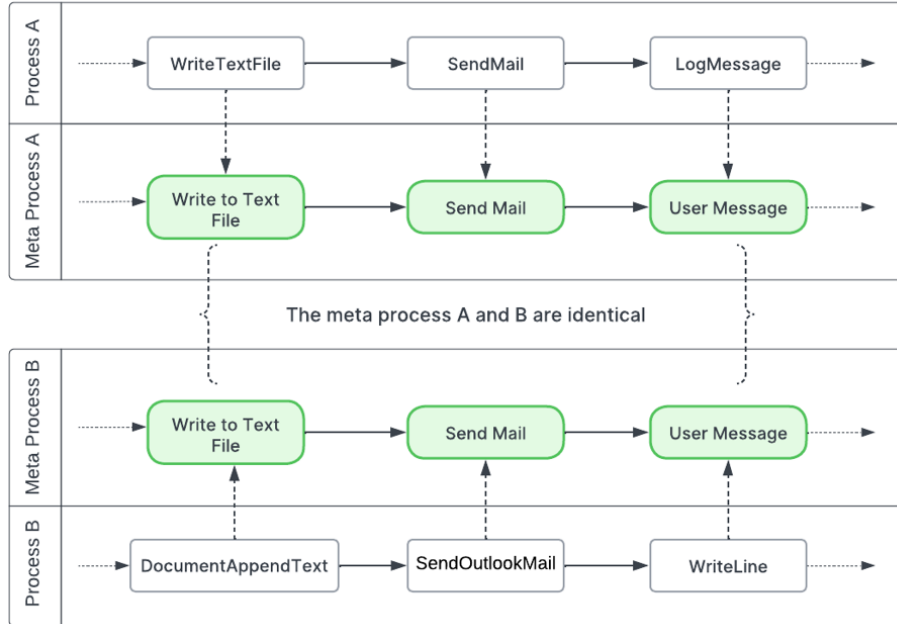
Process A

WriteTextFile

SendMail

LogMessage

Meta Process A

Write to Text File

Send Mail

User Message

The meta process A and B are identical

Meta Process B

Write to Text File

Send Mail

User Message

Process B

DocumentAppendText

SendOutlookMail

WriteLine